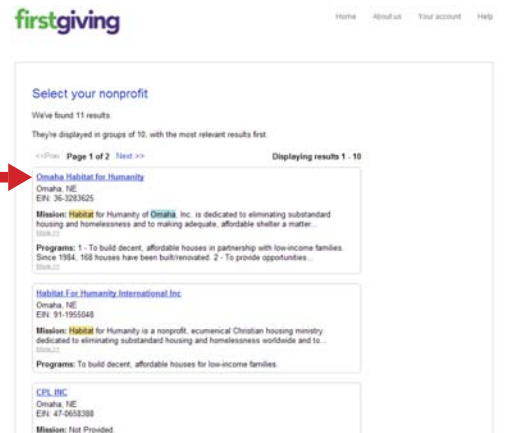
firstgiving

Home About us Your account Help

Select your nonprofit

We've found 11 results.

They're displayed in groups of 10, with the most relevant results first.

<<Prev Page 1 of 2 Next >> Displaying results 1 - 10

Omaha Habitat for Humanity
Omaha, NE
EIN: 36-3283625

Mission: Habitat for Humanity of Omaha, Inc. is dedicated to eliminating substandard housing and homelessness and to making adequate, affordable shelter a matter...
More >>

Programs: 1 - To build decent, affordable houses in partnership with low-income families. Since 1984, 168 houses have been built/renovated. 2 - To provide opportunities...
More >>

Habitat For Humanity International Inc
Omaha, NE
EIN: 91-1955048

Mission: Habitat for Humanity is a nonprofit, ecumenical Christian housing ministry dedicated to eliminating substandard housing and homelessness worldwide and to...
More >>

Programs: To build decent, affordable houses for low-income families.

CPL INC
Omaha, NE
EIN: 47-0658388

Mission: Not Provided